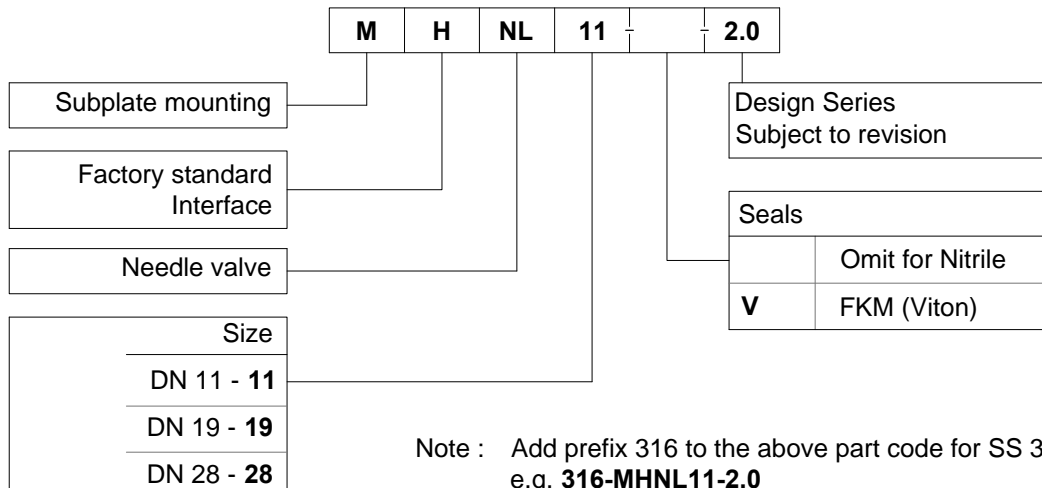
| M | H | NL | 11 | - | - 2.0 |
|---|---|---|---|---|---|

Subplate mounting

Factory standard Interface

Needle valve

Size

DN 11 - **11**

DN 19 - **19**

DN 28 - **28**

Design Series
Subject to revision

| Seals | |
|---|---|
| | Omit for Nitrile |
| **V** | FKM (Viton) |

Note : Add prefix 316 to the above part code for SS 3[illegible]
e.g. **316-MHNL11-2.0**